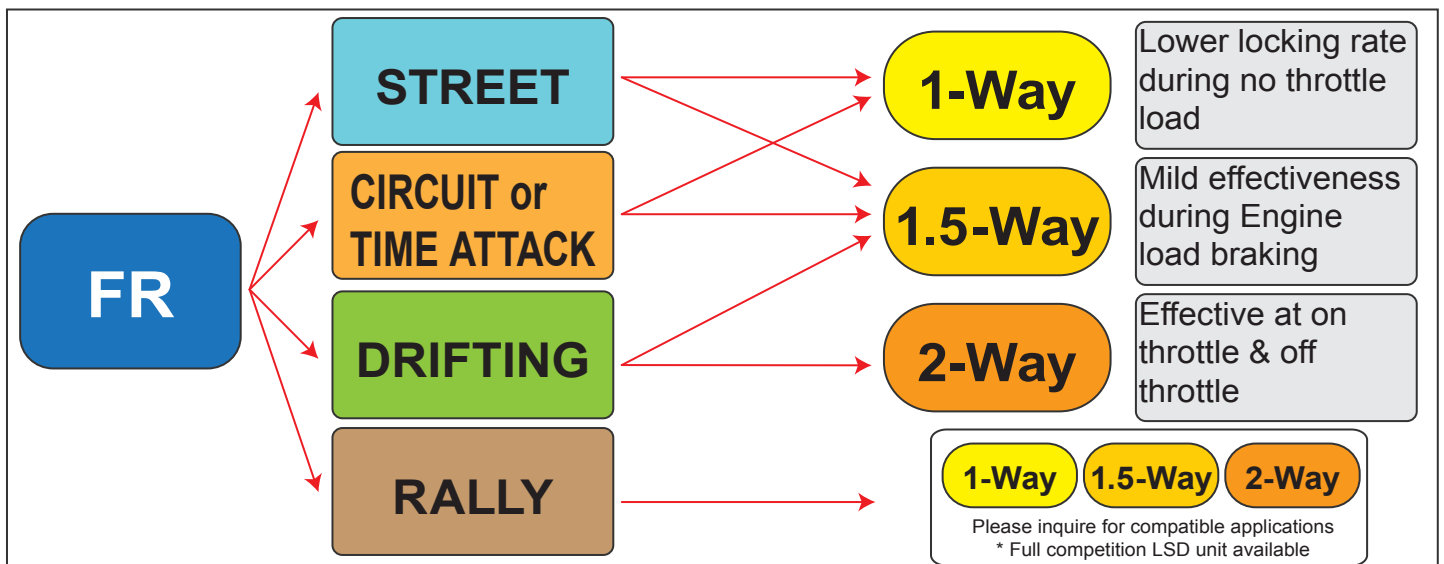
FR

STREET

CIRCUIT or TIME ATTACK

DRIFTING

RALLY

1-Way

1.5-Way

2-Way

Lower locking rate during no throttle load

Mild effectiveness during Engine load braking

Effective at on throttle & off throttle

1-Way

1.5-Way

2-Way

Please inquire for compatible applications
* Full competition LSD unit available